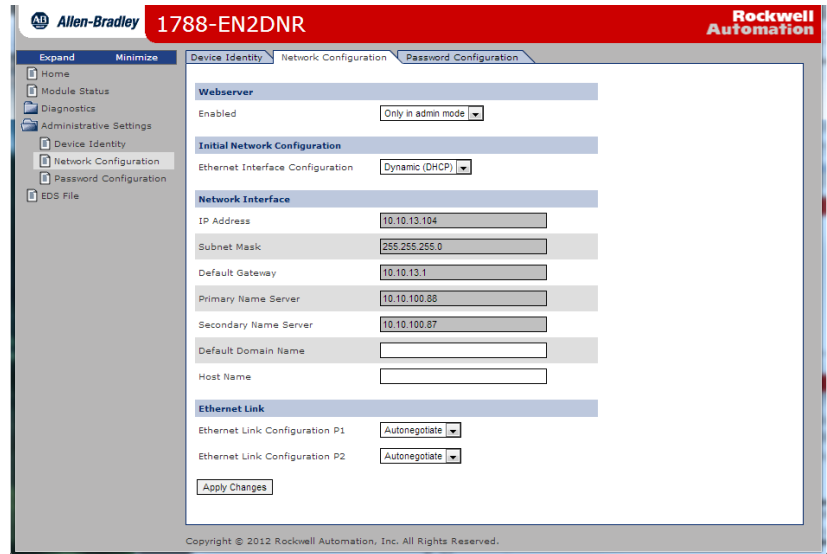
AB Allen-Bradley 1788-EN2DNR Rockwell Automation

Expand Minimize

Home
Module Status
Diagnostics
Administrative Settings
Device Identity
Network Configuration
Password Configuration
EDS File

Device Identity | Network Configuration | Password Configuration

Webserver

Enabled: Only in admin mode

Initial Network Configuration

Ethernet Interface Configuration: Dynamic (DHCP)

Network Interface

| | |
|---|---|
| IP Address | 10.10.13.104 |
| Subnet Mask | 255.255.255.0 |
| Default Gateway | 10.10.13.1 |
| Primary Name Server | 10.10.100.88 |
| Secondary Name Server | 10.10.100.87 |
| Default Domain Name | |
| Host Name | |

Ethernet Link

Ethernet Link Configuration P1: Autonegotiate

Ethernet Link Configuration P2: Autonegotiate

Apply Changes

Copyright © 2012 Rockwell Automation, Inc. All Rights Reserved.